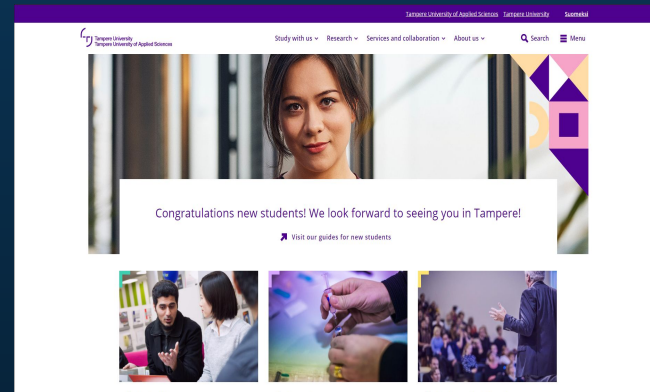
Tampere University of Applied Sciences Tampere University Suomeksi

Tampere University
Tampere University of Applied Sciences

Study with us ⌄ Research ⌄ Services and collaboration ⌄ About us ⌄ Search Menu

Congratulations new students! We look forward to seeing you in Tampere!

Visit our guides for new students